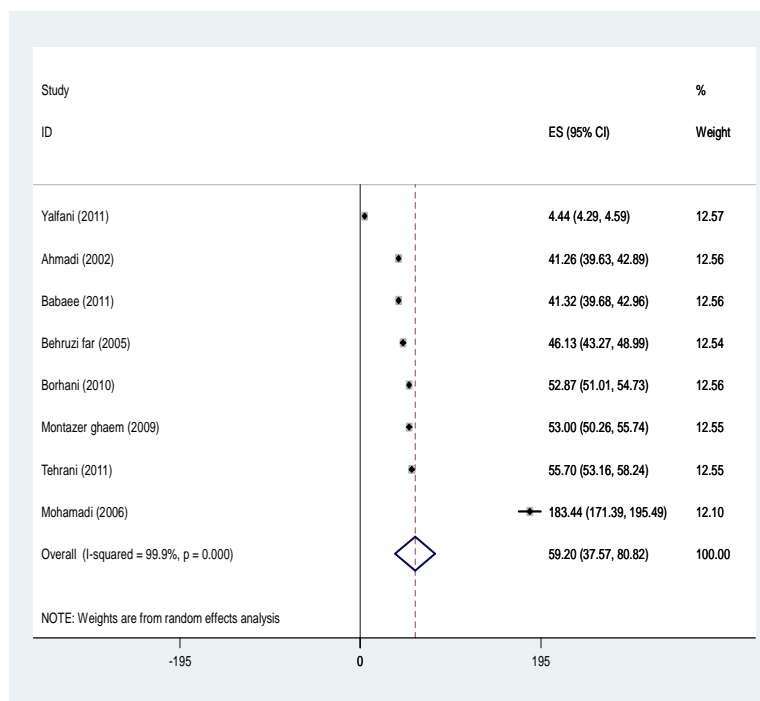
| Study ID | ES (95% CI) | % Weight |
|---|---|---|
| Yalfani (2011) | 4.44 (4.29, 4.59) | 12.57 |
| Ahmadi (2002) | 41.26 (39.63, 42.89) | 12.56 |
| Babaee (2011) | 41.32 (39.68, 42.96) | 12.56 |
| Behruzi far (2005) | 46.13 (43.27, 48.99) | 12.54 |
| Borhani (2010) | 52.87 (51.01, 54.73) | 12.56 |
| Montazer ghaem (2009) | 53.00 (50.26, 55.74) | 12.55 |
| Tehrani (2011) | 55.70 (53.16, 58.24) | 12.55 |
| Mohamadi (2006) | 183.44 (171.39, 195.49) | 12.10 |
| Overall (I-squared = 99.9%, p = 0.000) | 59.20 (37.57, 80.82) | 100.00 |

NOTE: Weights are from random effects analysis

-195
0
195